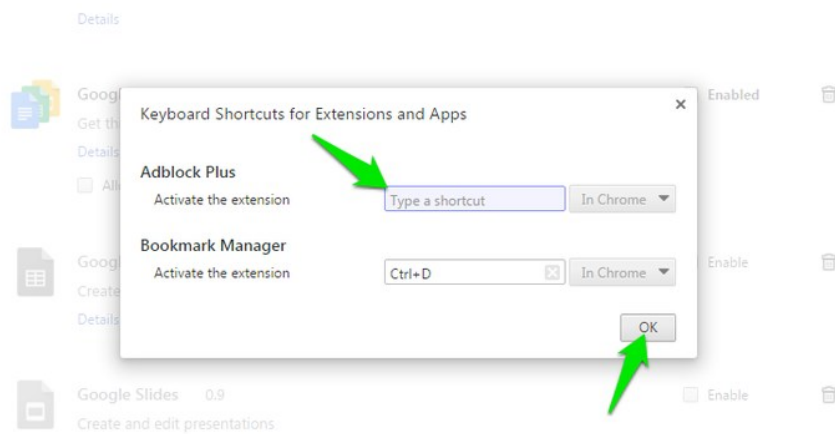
Details

Googl
Get th
Details
All

Enabled

Keyboard Shortcuts for Extensions and Apps

×

Adblock Plus

Activate the extension

Type a shortcut

In Chrome

Bookmark Manager

Activate the extension

Ctrl+D

In Chrome

OK

Googl
Create
Details

Enable

Google Slides 0.9
Create and edit presentations

Enable